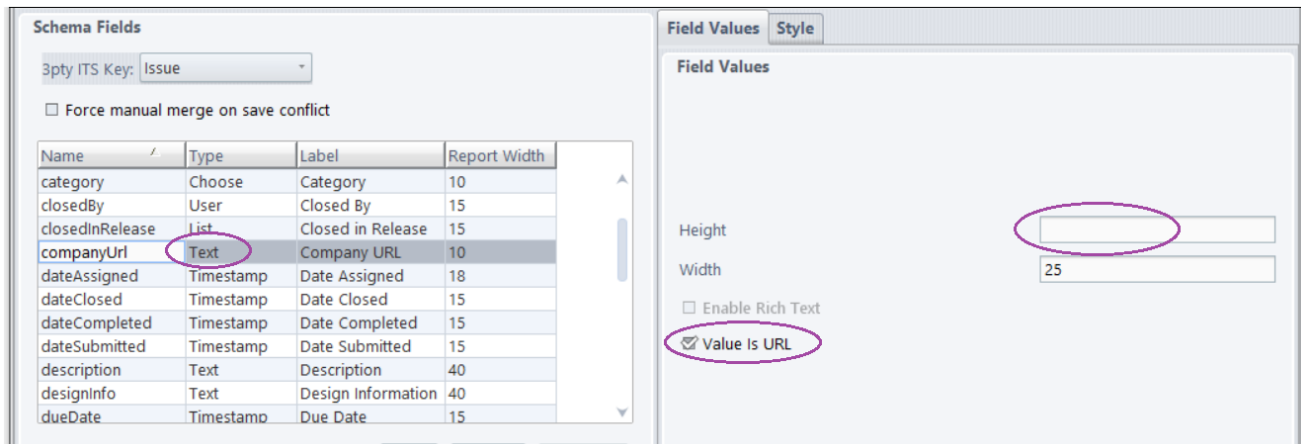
Schema Fields

3pty ITS Key: Issue

☐ Force manual merge on save conflict

| Name | Type | Label | Report Width |
|---|---|---|---|
| category | Choose | Category | 10 |
| closedBy | User | Closed By | 15 |
| closedInRelease | List | Closed in Release | 15 |
| companyUrl | Text | Company URL | 10 |
| dateAssigned | Timestamp | Date Assigned | 18 |
| dateClosed | Timestamp | Date Closed | 15 |
| dateCompleted | Timestamp | Date Completed | 15 |
| dateSubmitted | Timestamp | Date Submitted | 15 |
| description | Text | Description | 40 |
| designInfo | Text | Design Information | 40 |
| dueDate | Timestamp | Due Date | 15 |

Field Values | Style

Field Values

Height

Width 25

☐ Enable Rich Text

☑ Value Is URL